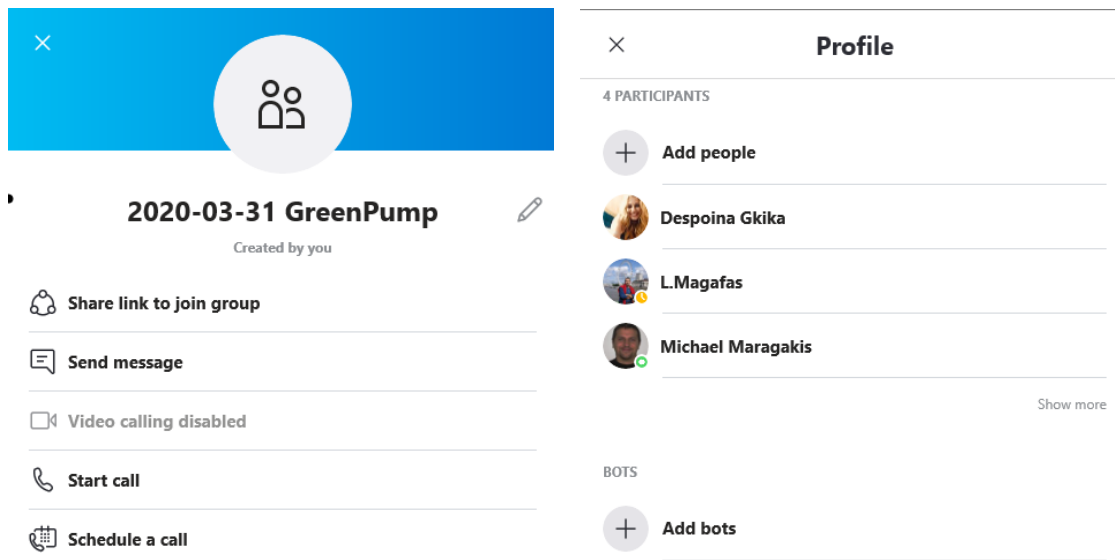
2020-03-31 GreenPump

Created by you

Share link to join group

Send message

Video calling disabled

Start call

Schedule a call

Profile

4 PARTICIPANTS

Add people

Despoina Gkika

L.Magafas

Michael Maragakis

Show more

BOTS

Add bots